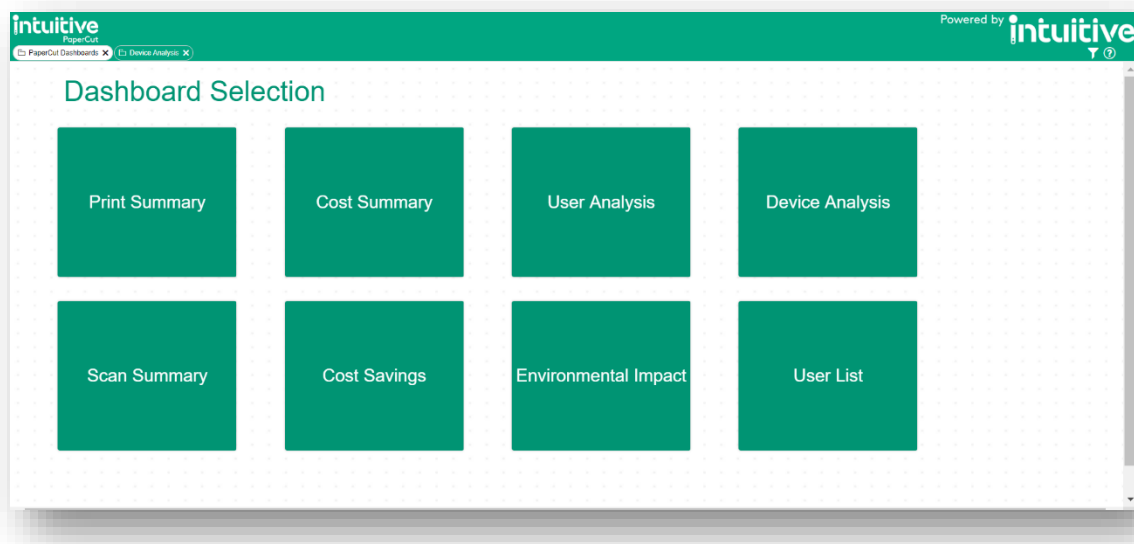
intuitive
PaperCut

PaperCut Dashboards ✕ Device Analysis ✕

Powered by intuitive

Dashboard Selection

Print Summary

Cost Summary

User Analysis

Device Analysis

Scan Summary

Cost Savings

Environmental Impact

User List